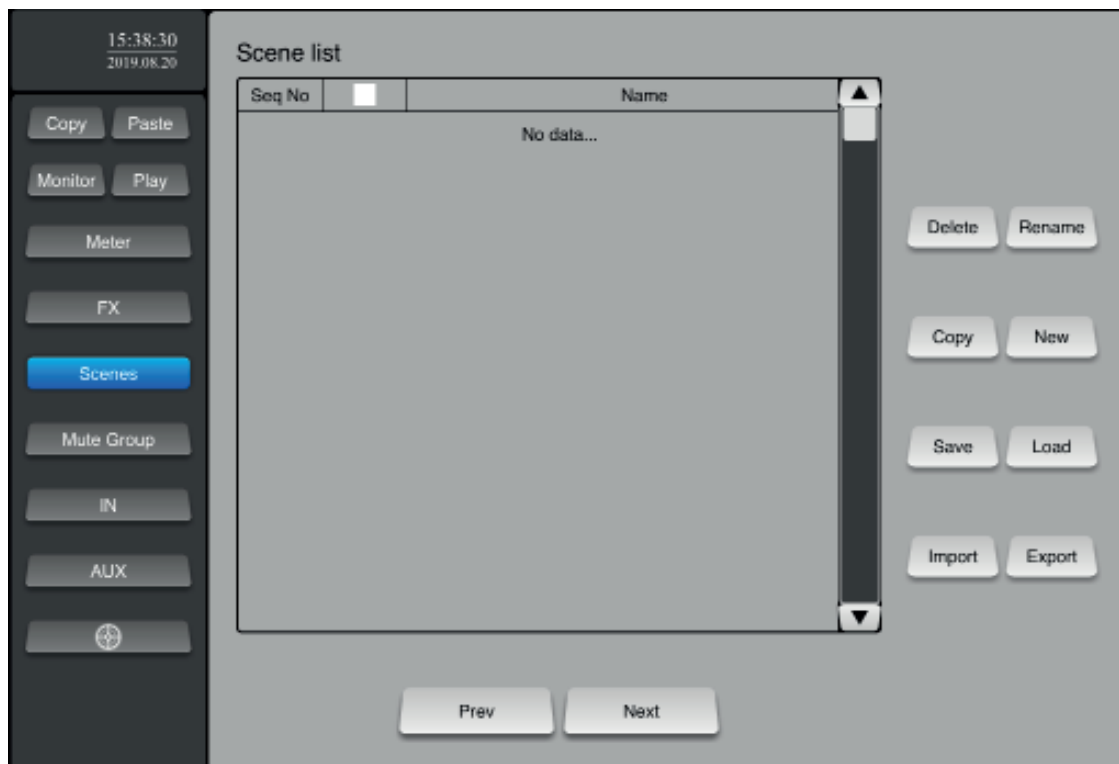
15:38:30
2019.08.20

Copy Paste

Monitor Play

Meter

FX

Scenes

Mute Group

IN

AUX

Scene list

| Seq No | | Name |
|---|---|---|
| | | No data... |

Delete Rename

Copy New

Save Load

Import Export

Prev Next